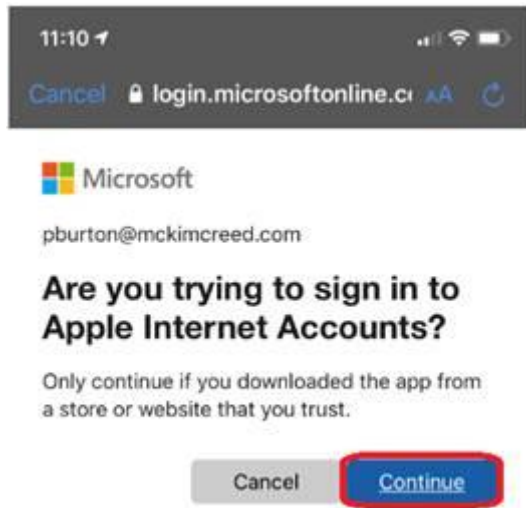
11:10

Cancel login.microsoftonline.c AA

Microsoft

pburton@mckimcreed.com

Are you trying to sign in to Apple Internet Accounts?

Only continue if you downloaded the app from a store or website that you trust.

Cancel Continue